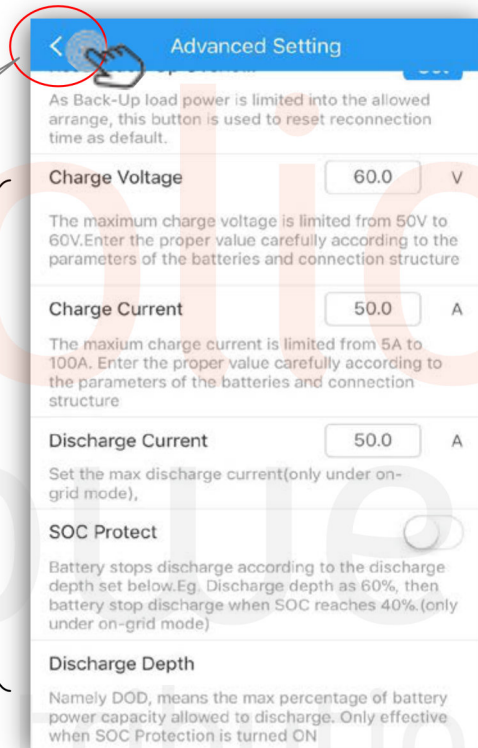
Advanced Setting

As Back-Up load power is limited into the allowed arrange, this button is used to reset reconnection time as default.

Charge Voltage 60.0 V

The maximum charge voltage is limited from 50V to 60V.Enter the proper value carefully according to the parameters of the batteries and connection structure

Charge Current 50.0 A

The maxium charge current is limited from 5A to 100A. Enter the proper value carefully according to the parameters of the batteries and connection structure

Discharge Current 50.0 A

Set the max discharge current(only under on-grid mode),

SOC Protect

Battery stops discharge according to the discharge depth set below.Eg. Discharge depth as 60%, then battery stop discharge when SOC reaches 40%.(only under on-grid mode)

Discharge Depth

Namely DOD, means the max percentage of battery power capacity allowed to discharge. Only effective when SOC Protection is turned ON